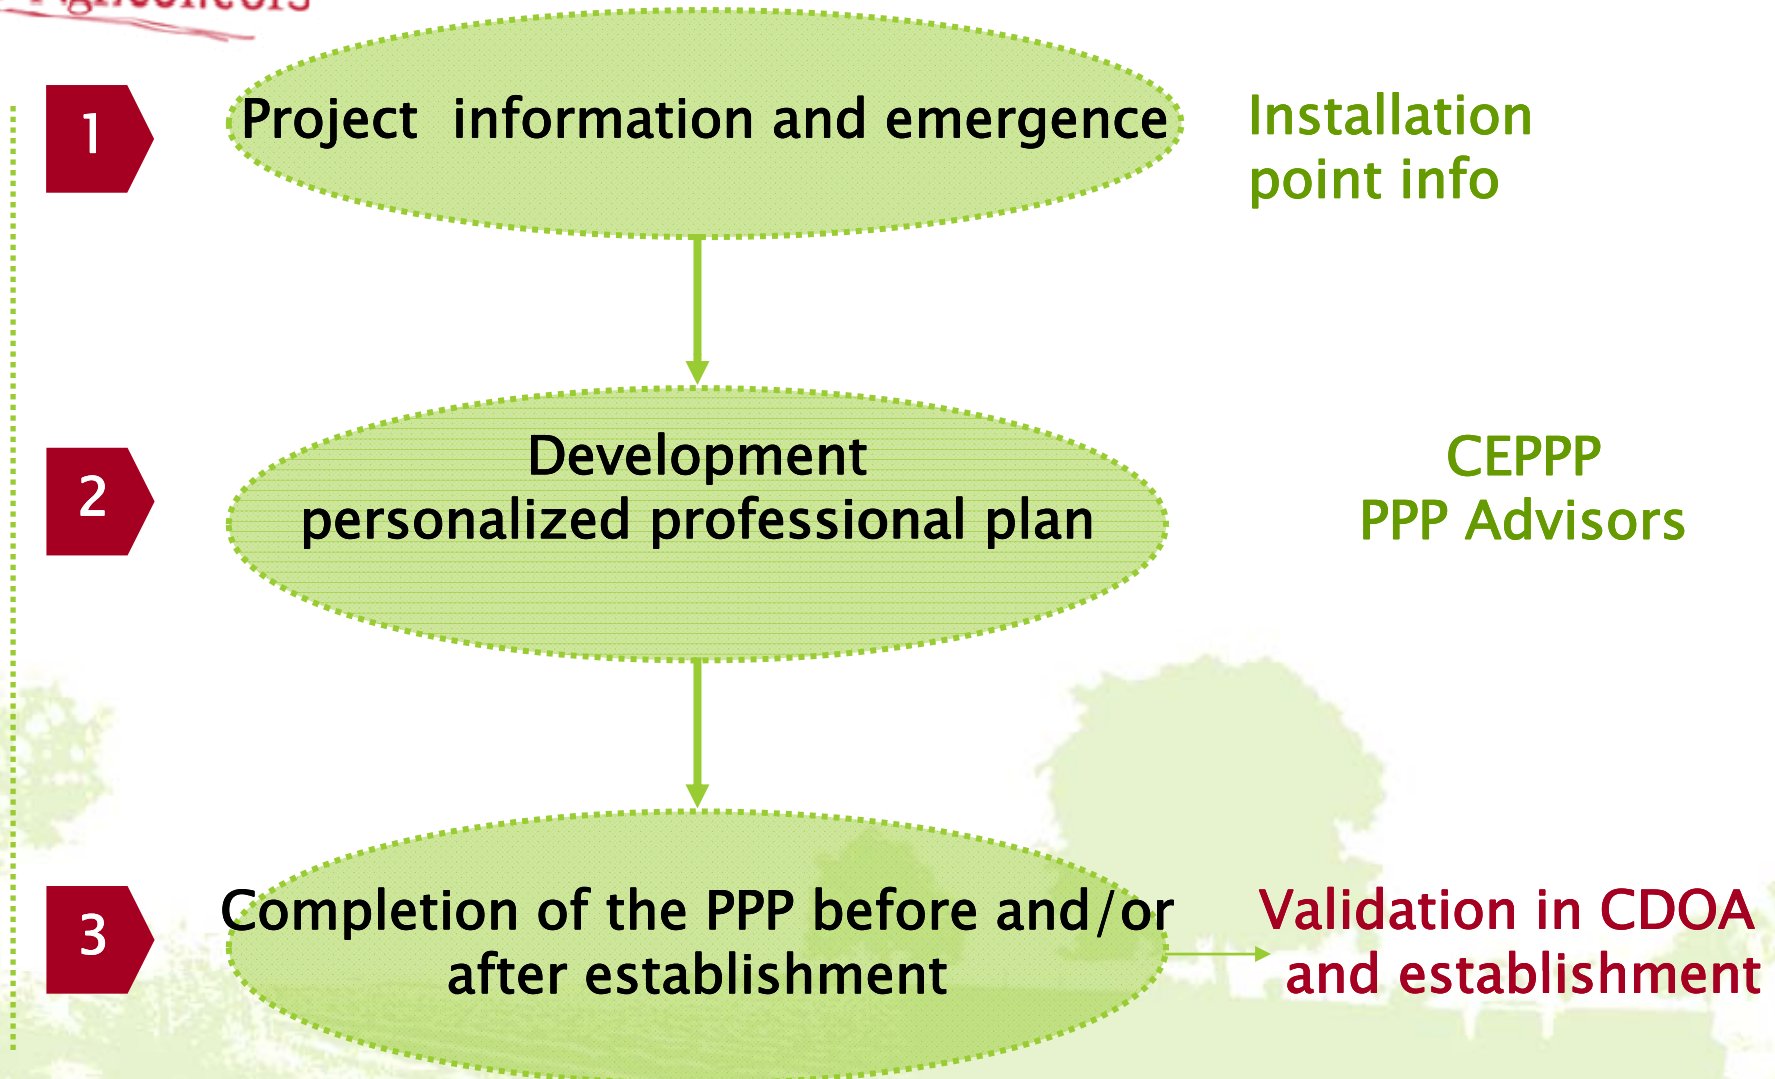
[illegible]

1

Project information and emergence

Installation point info

2

Development personalized professional plan

CEPPP
PPP Advisors

3

Completion of the PPP before and/or after establishment

Validation in CDOA and establishment